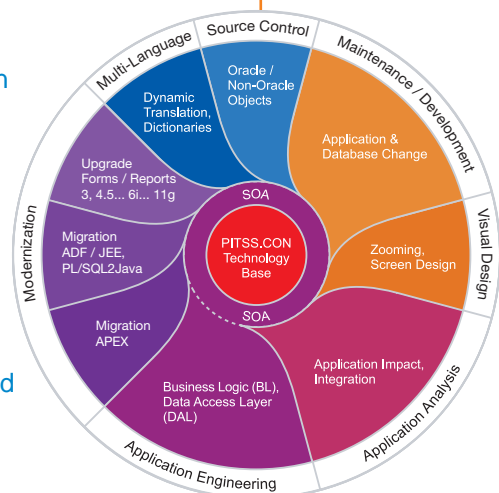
n

d

Source Control

Multi-Language

Maintenance / Development

Visual Design

Application Analysis

Application Engineering

Modernization

Oracle / Non-Oracle Objects

Dynamic Translation, Dictionaries

Application & Database Change

Upgrade Forms / Reports 3, 4.5... 6i... 11g

SOA

PITSS.CON Technology Base

SOA

Zooming, Screen Design

Migration ADF / JEE, PL/SQL2Java

Migration APEX

Application Impact, Integration

Business Logic (BL), Data Access Layer (DAL)